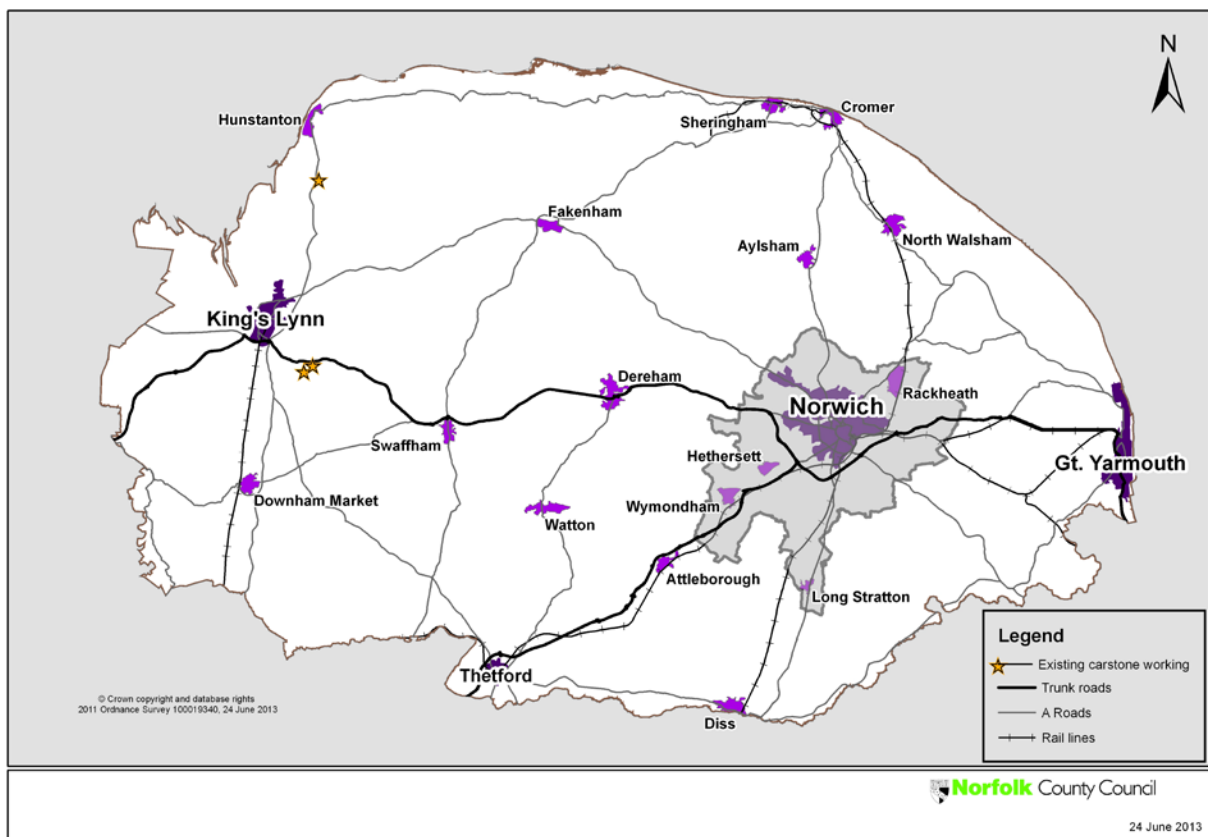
N

Hunstanton

Sheringham

Cromer

Fakenham

Aylsham

North Walsham

King's Lynn

Dereham

Norwich

Rackheath

Swaffham

Hethersett

Gt. Yarmouth

Downham Market

Wymondham

Watton

Attleborough

Long Stratton

Thetford

Diss

© Crown copyright and database rights 2011 Ordnance Survey 100019340, 24 June 2013

Legend
Existing carstone working
Trunk roads
A Roads
Rail lines

Norfolk County Council

24 June 2013